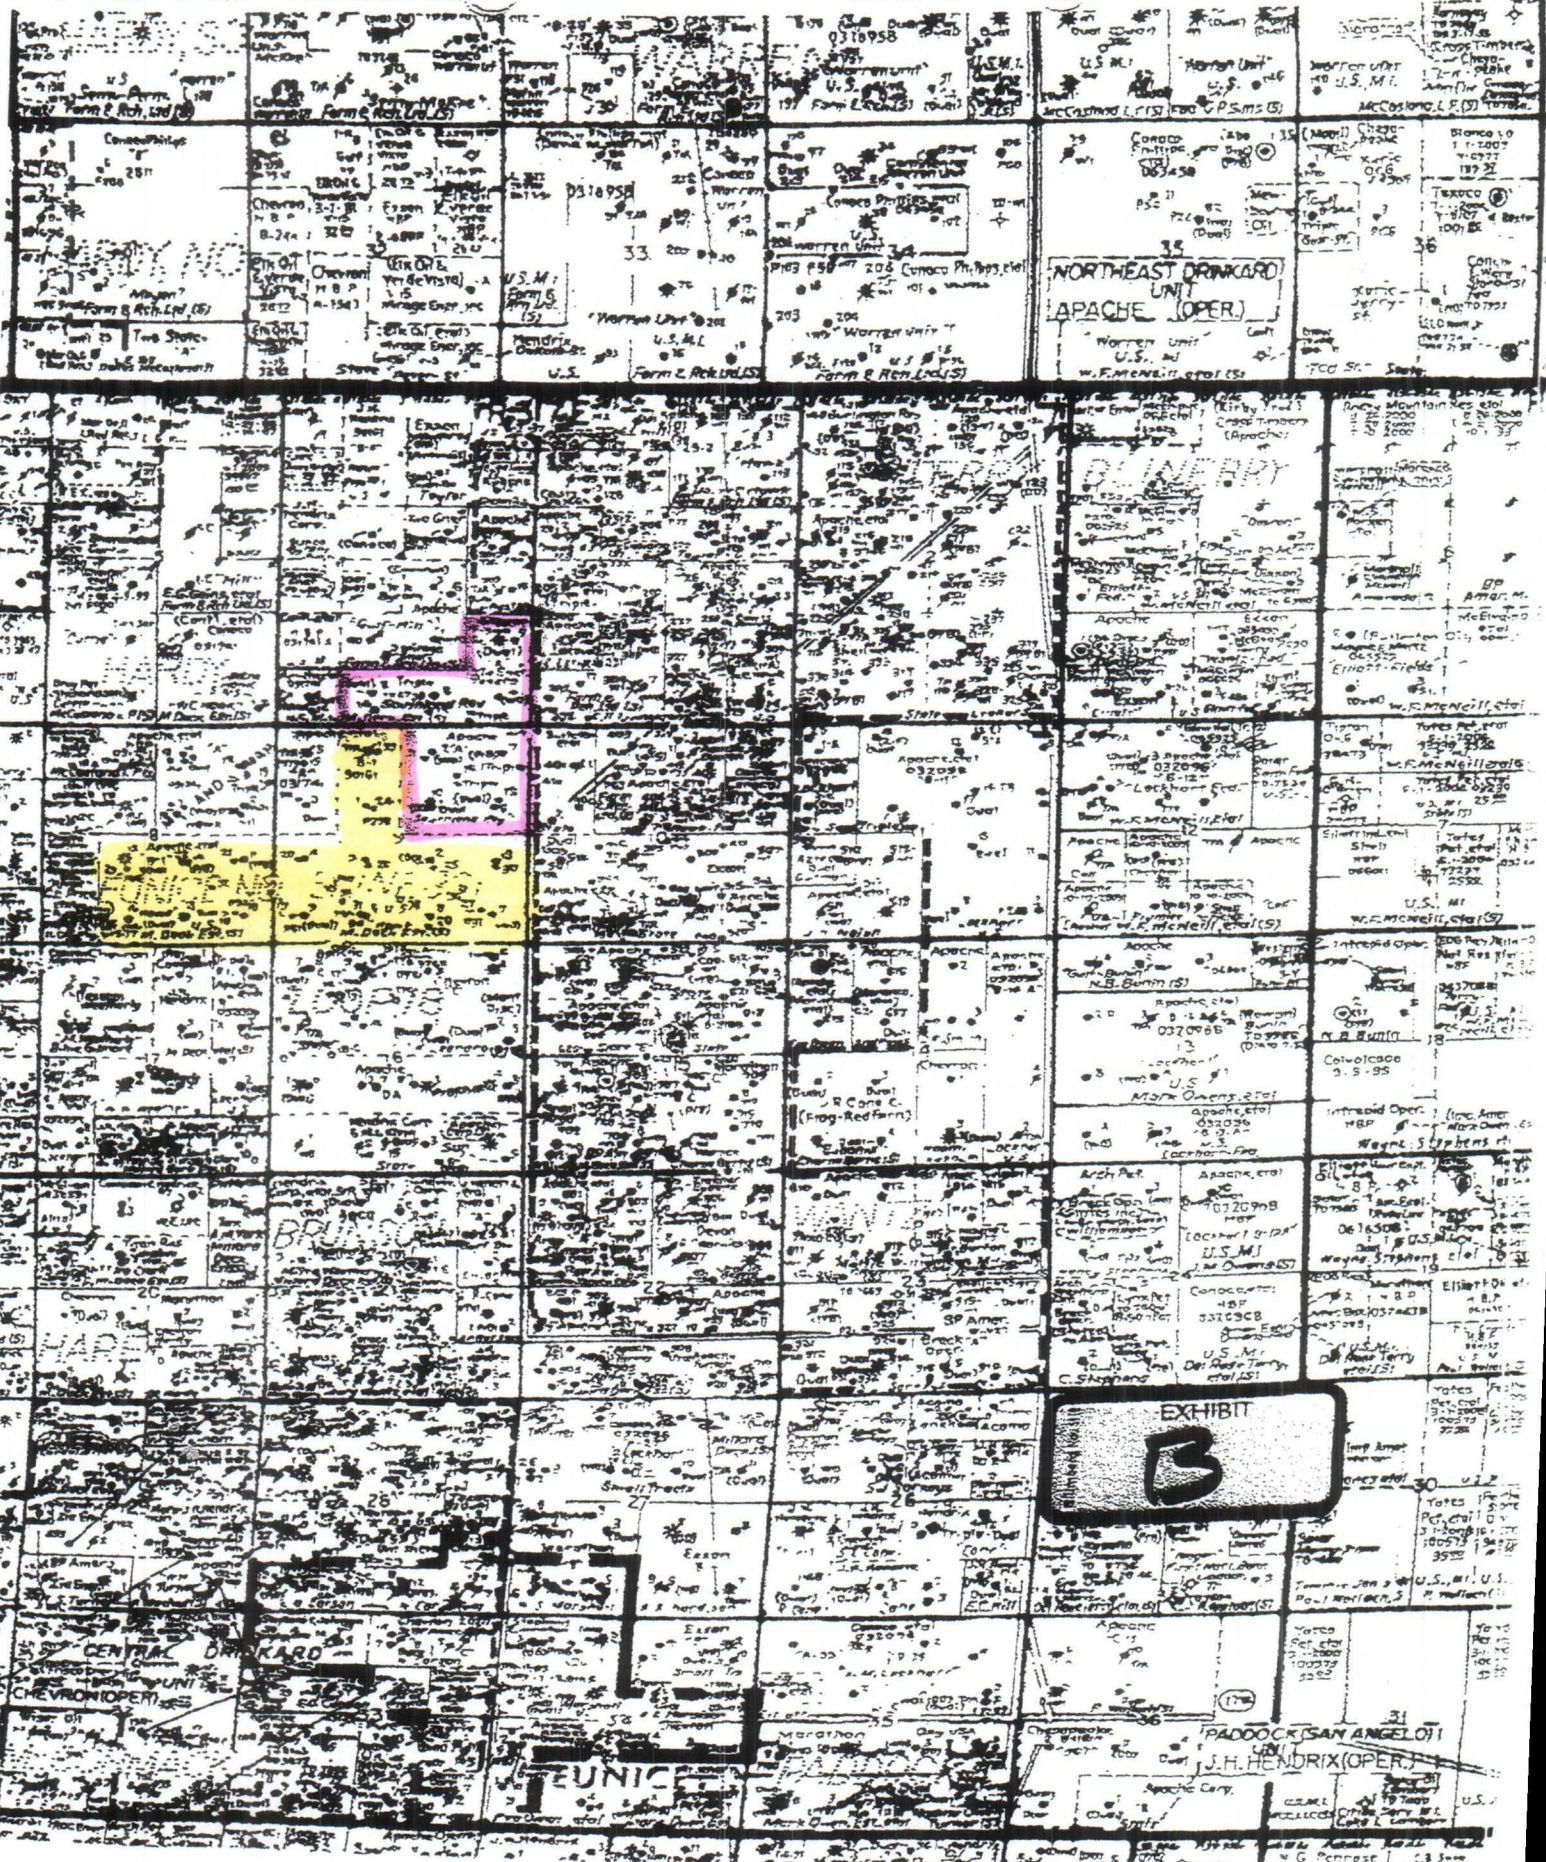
U.S.
Farm & Rch. Ltd (S)
ConocoPhillips
Chevron
Exxon
Elk Oil
U.S.M.
Farm & Rch.
Hendrix
U.S.
Farm & Rch. Ltd (S)
D318958
33
Warren Unit
U.S.M.I.
Conoco Phillips etal
34
Warren Unit
Farm & Rch. Ltd (S)
U.S. MI
Warren Unit
McCasland
G.P. Sims (S)
Conoco Phillips
063458
35
NORTHEAST DRINKARD UNIT
APACHE (OPER.)
Warren Unit
U.S.
W.F. McNeill, etal (S)
Warren Unit
U.S. MI
McCasland
36
Texaco
Exxon
Apache
DUNERRY
Apache
Apache etal
032096
Apache
W.F. McNeill, etal
Apache
Exxon
U.S. MI
W.F. McNeill, etal (S)
Apache
N.B. Bunin (S)
Apache etal
032096B
U.S.
Mark Owens, etal
Apache etal
032096
Lockhart Fed.
Intrepid Oper.
Wayne Stephens
Arch Pet.
Apache etal
0320908
U.S. MI
Conoco Phillips
U.S. MI
C. Stephens
EXHIBIT
B
Yates
Paul Wallach
Apache
Yates Pet. etal
PADDOCK (SAN ANGELO)
UNIT
J.H. HENDRIX (OPER.)
Apache Corp.
G. Penrose
Apache
State
Exxon
Chevron
Marathon
EUNICE
CENTRAL DRINKARD UNIT
CHEVRON (OPER.)
BRUNSON
HARE
Small Tracts
Exxon
Devon
Apache
Chevron
Apache
R. Cone
(Frog-Redfern)
Apache
Exxon
Apache
Nolan
Exxon
Apache
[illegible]